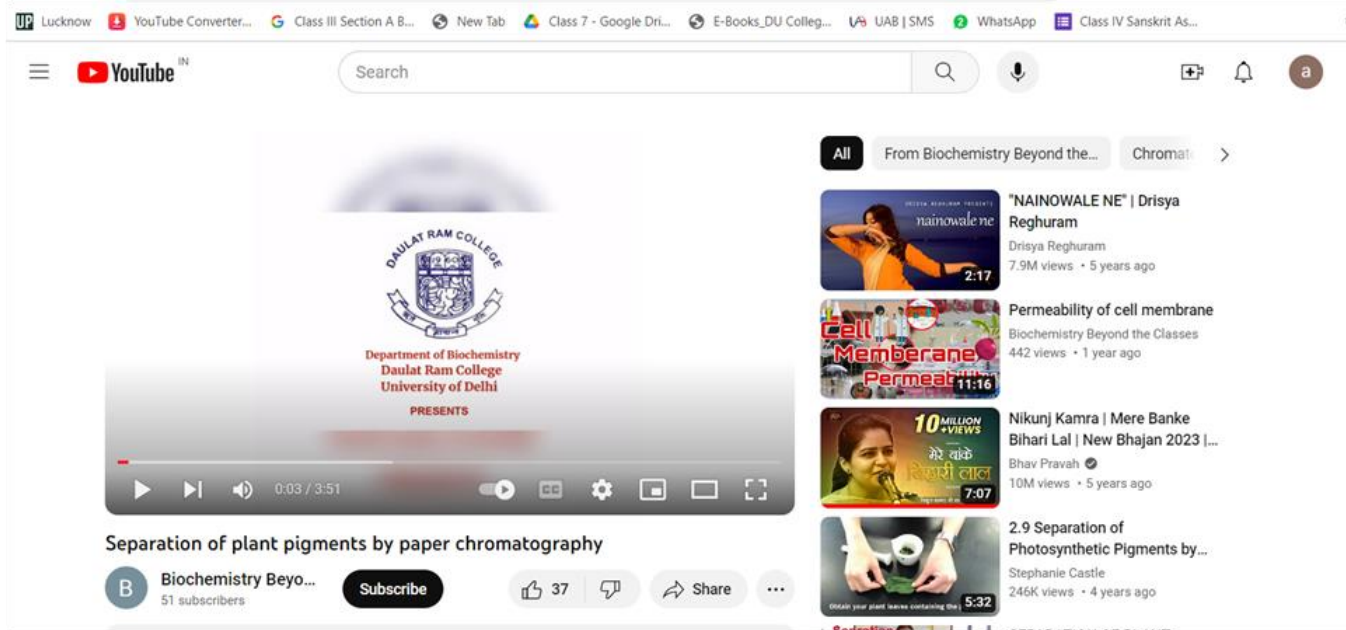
Lucknow YouTube Converter... Class III Section A B... New Tab Class 7 - Google Dri... E-Books_DU Colleg... UAB | SMS WhatsApp Class IV Sanskrit As...

YouTube IN

Search

DAULAT RAM COLLEGE

Department of Biochemistry
Daulat Ram College
University of Delhi

PRESENTS

0:03 / 3:51

Separation of plant pigments by paper chromatography

B Biochemistry Beyo...
51 subscribers

Subscribe

37

Share

All From Biochemistry Beyond the... Chromat

nainowale ne
2:17
"NAINOWALE NE" | Drisya Reghuram
Drisya Reghuram
7.9M views • 5 years ago

Cell Memberane Permeab
11:16
Permeability of cell membrane
Biochemistry Beyond the Classes
442 views • 1 year ago

10 MILLION +VIEWS
मेरे बांके बिहारी लाल
7:07
Nikunj Kamra | Mere Banke Bihari Lal | New Bhajan 2023 |...
Bhav Pravah
10M views • 5 years ago

Obtain your plant leaves containing the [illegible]
5:32
2.9 Separation of Photosynthetic Pigments by...
Stephanie Castle
246K views • 4 years ago